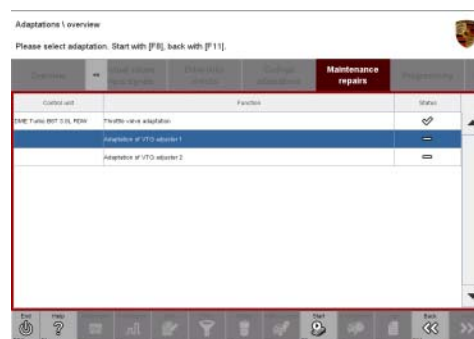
Adaptations \ overview

Please select adaptation. Start with [F8], back with [F11].

Overview | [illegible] | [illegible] | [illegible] | Maintenance repairs | Programming

| Control unit | Function | Status |
|---|---|---|
| DME Turbo 88T 3.0L RDW | Throttle valve adaptation | |
| | Adaptation of VTG adjuster 1 | |
| | Adaptation of VTG adjuster 2 | |

End | Help | Start | Back